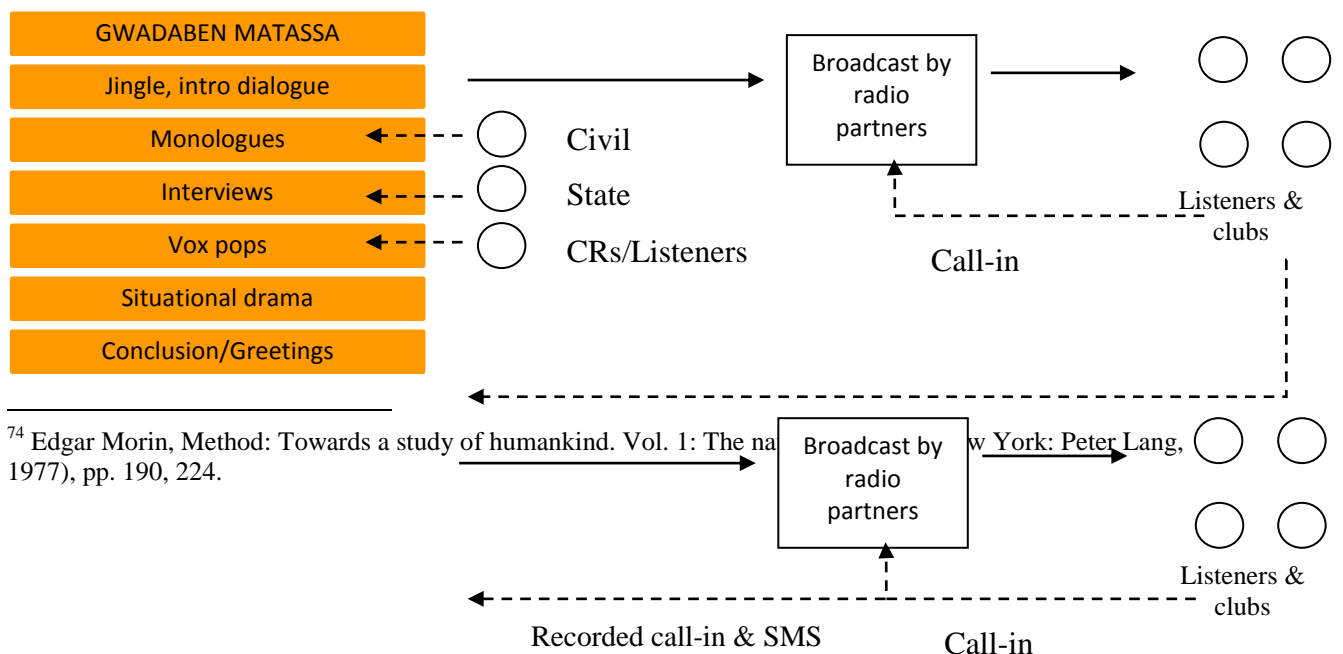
GWADABEN MATASSA

Jingle, intro dialogue

Monologues

Interviews

Vox pops

Situational drama

Conclusion/Greetings

Civil

State

CRs/Listeners

Broadcast by radio partners

Listeners & clubs

Call-in

$^{74}$ Edgar Morin, Method: Towards a study of humankind. Vol. 1: The na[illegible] w York: Peter Lang, 1977), pp. 190, 224.

Broadcast by radio partners

Listeners & clubs

Recorded call-in & SMS

Call-in